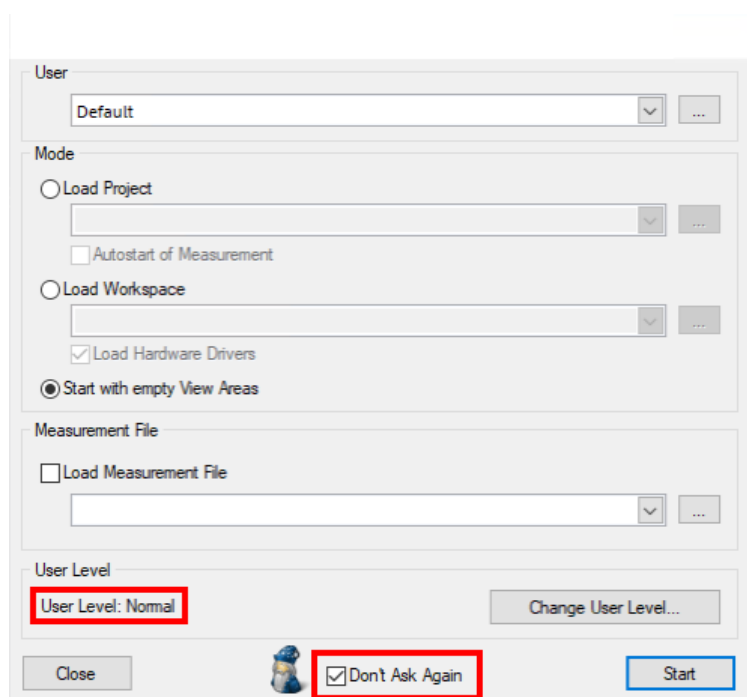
User
Default
...
Mode
Load Project
...
Autostart of Measurement
Load Workspace
...
Load Hardware Drivers
Start with empty View Areas
Measurement File
Load Measurement File
...
User Level
User Level: Normal
Change User Level...
Close
Don't Ask Again
Start